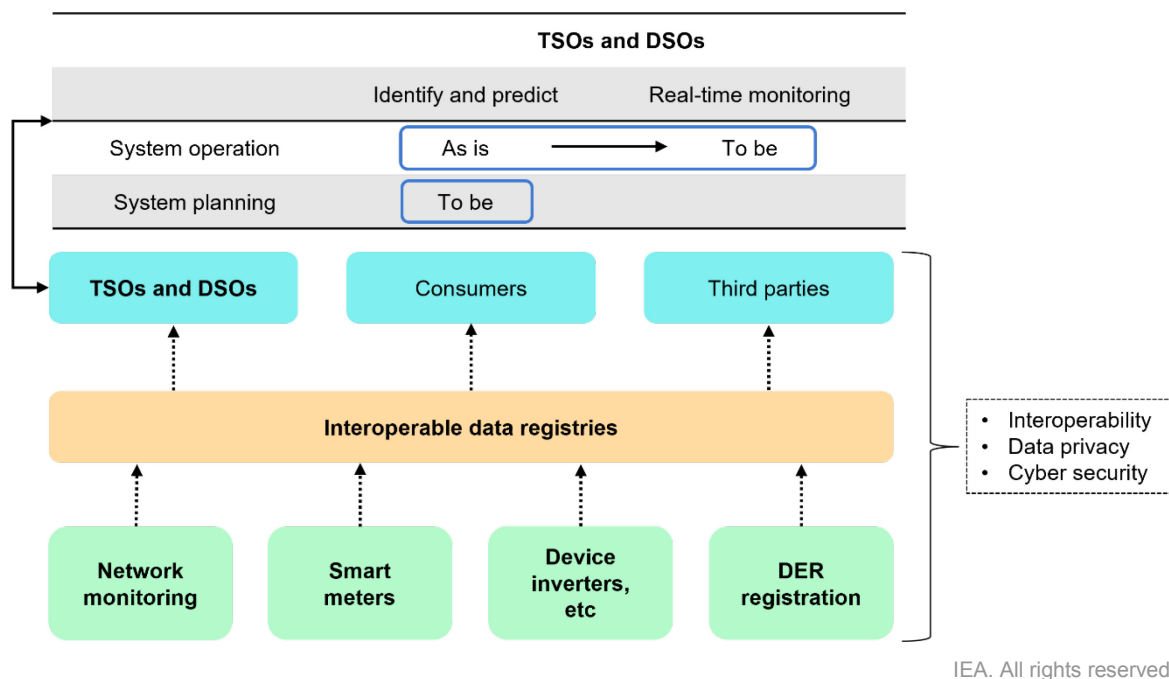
TSOs and DSOs

| | Identify and predict | Real-time monitoring |
|---|---|---|
| System operation | As is | To be |
| System planning | To be | |

TSOs and DSOs

Consumers

Third parties

Interoperable data registries

Network monitoring

Smart meters

Device inverters, etc

DER registration

- Interoperability
- Data privacy
- Cyber security

IEA. All rights reserved